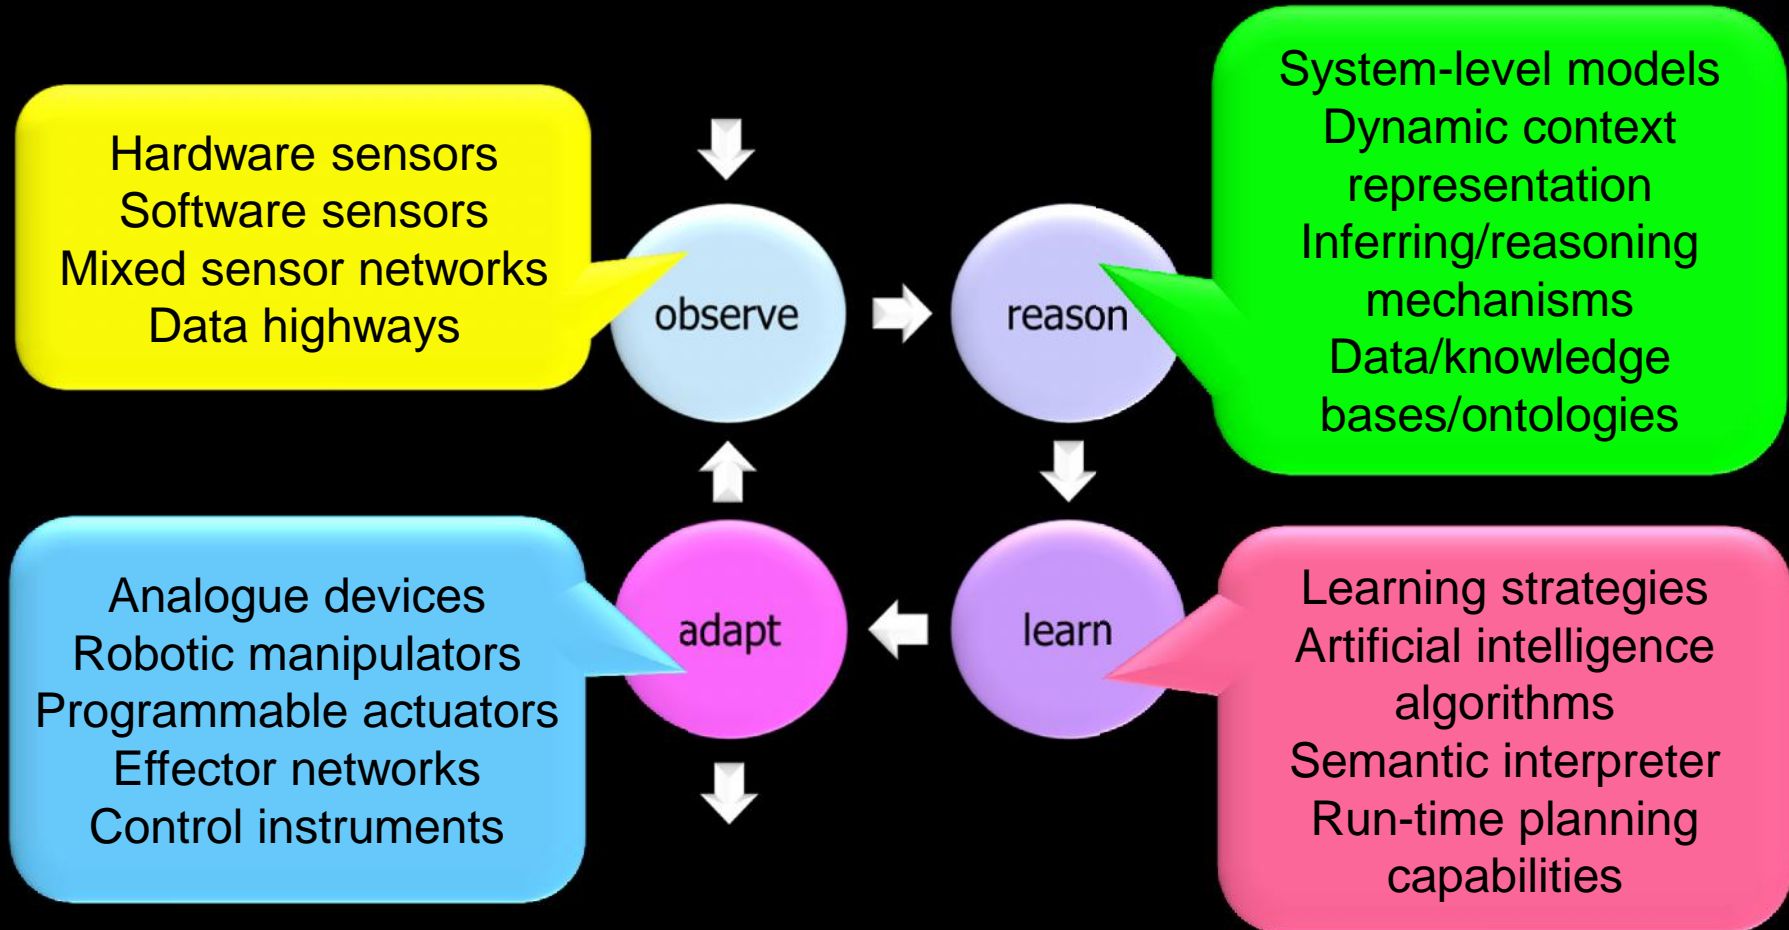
Hardware sensors
Software sensors
Mixed sensor networks
Data highways

observe

reason

System-level models
Dynamic context representation
Inferring/reasoning mechanisms
Data/knowledge bases/ontologies

learn

Learning strategies
Artificial intelligence algorithms
Semantic interpreter
Run-time planning capabilities

adapt

Analogue devices
Robotic manipulators
Programmable actuators
Effector networks
Control instruments